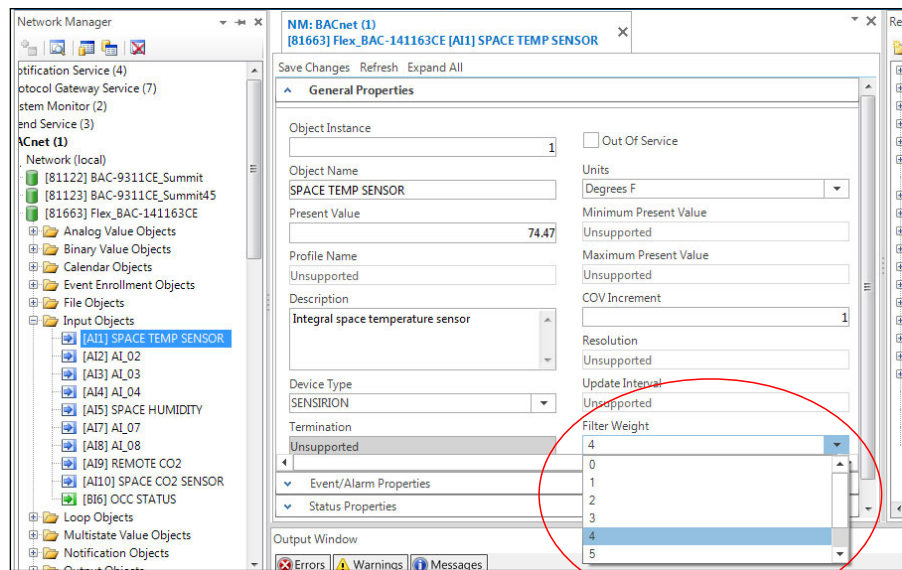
Network Manager

otification Service (4)
otocol Gateway Service (7)
stem Monitor (2)
end Service (3)
ACnet (1)
Network (local)
[81122] BAC-9311CE_Summit
[81123] BAC-9311CE_Summit45
[81663] Flex_BAC-141163CE
Analog Value Objects
Binary Value Objects
Calendar Objects
Event Enrollment Objects
File Objects
Input Objects
[AI1] SPACE TEMP SENSOR
[AI2] AI_02
[AI3] AI_03
[AI4] AI_04
[AI5] SPACE HUMIDITY
[AI7] AI_07
[AI8] AI_08
[AI9] REMOTE CO2
[AI10] SPACE CO2 SENSOR
[BI6] OCC STATUS
Loop Objects
Multistate Value Objects
Notification Objects

NM: BACnet (1)
[81663] Flex_BAC-141163CE [AI1] SPACE TEMP SENSOR

Save Changes Refresh Expand All

General Properties

Object Instance
1
Out Of Service
Object Name
SPACE TEMP SENSOR
Units
Degrees F
Present Value
74.47
Minimum Present Value
Unsupported
Profile Name
Unsupported
Maximum Present Value
Unsupported
Description
Integral space temperature sensor
COV Increment
1
Resolution
Unsupported
Device Type
SENSIRION
Update Interval
Unsupported
Termination
Unsupported
Filter Weight
4
0
1
2
3
4
5

Event/Alarm Properties
Status Properties

Output Window
Errors Warnings Messages

Re